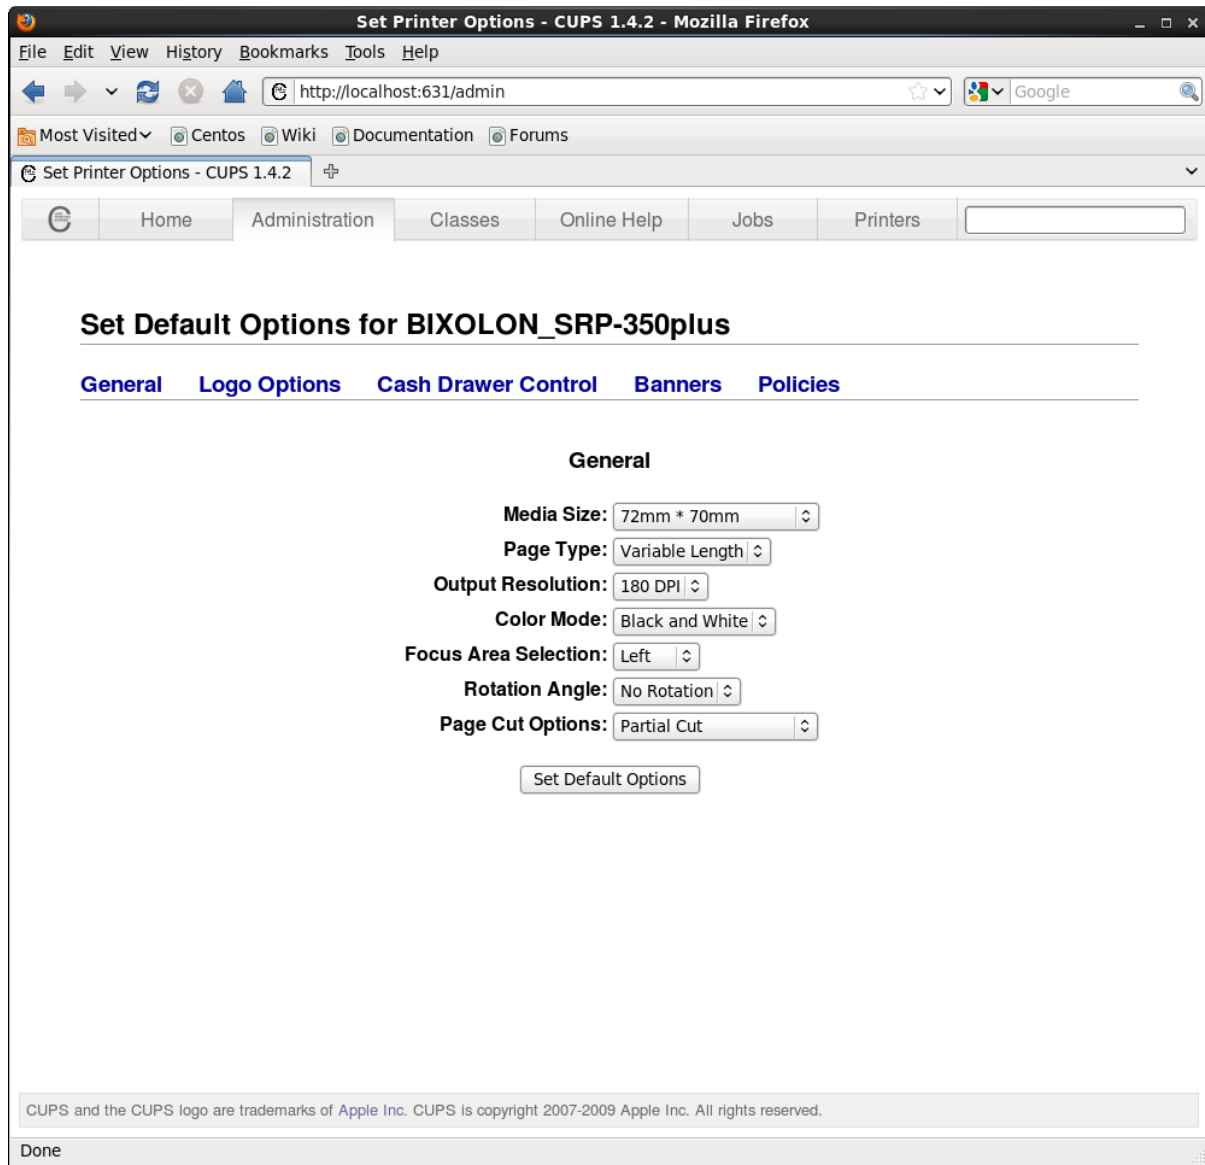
Set Printer Options - CUPS 1.4.2 - Mozilla Firefox

File Edit View History Bookmarks Tools Help

http://localhost:631/admin

Google

Most Visited Centos Wiki Documentation Forums

Set Printer Options - CUPS 1.4.2

Home Administration Classes Online Help Jobs Printers

Set Default Options for BIXOLON_SRP-350plus

General Logo Options Cash Drawer Control Banners Policies

General

Media Size: 72mm * 70mm

Page Type: Variable Length

Output Resolution: 180 DPI

Color Mode: Black and White

Focus Area Selection: Left

Rotation Angle: No Rotation

Page Cut Options: Partial Cut

Set Default Options

CUPS and the CUPS logo are trademarks of Apple Inc. CUPS is copyright 2007-2009 Apple Inc. All rights reserved.

Done